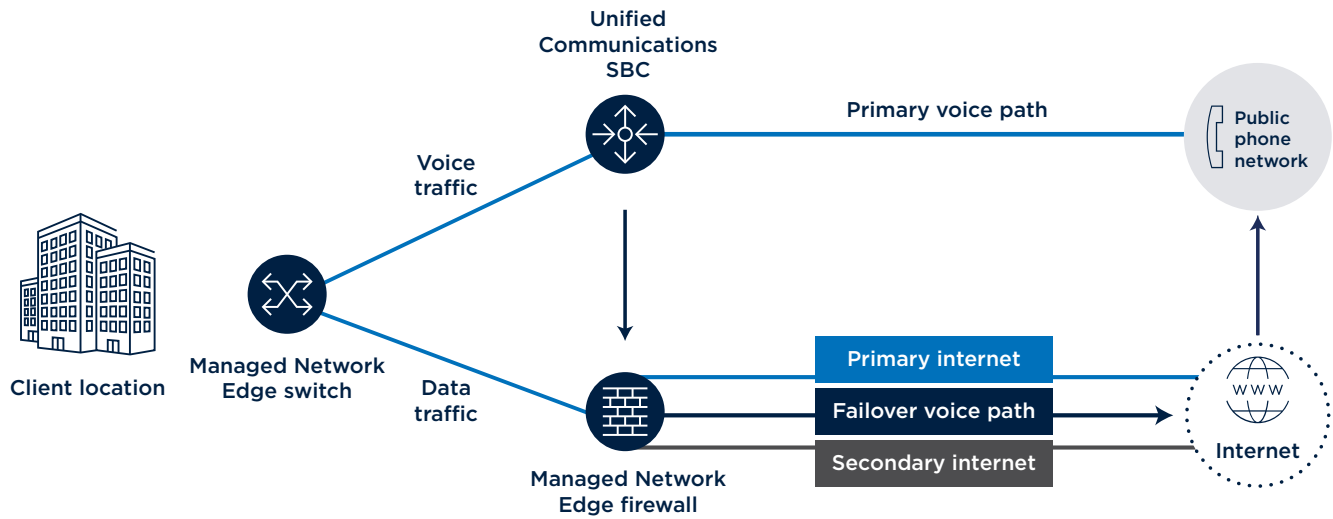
Unified Communications SBC

Primary voice path

Public phone network

Voice traffic

Client location

Managed Network Edge switch

Data traffic

Primary internet

Failover voice path

Secondary internet

WWW

Internet

Managed Network Edge firewall